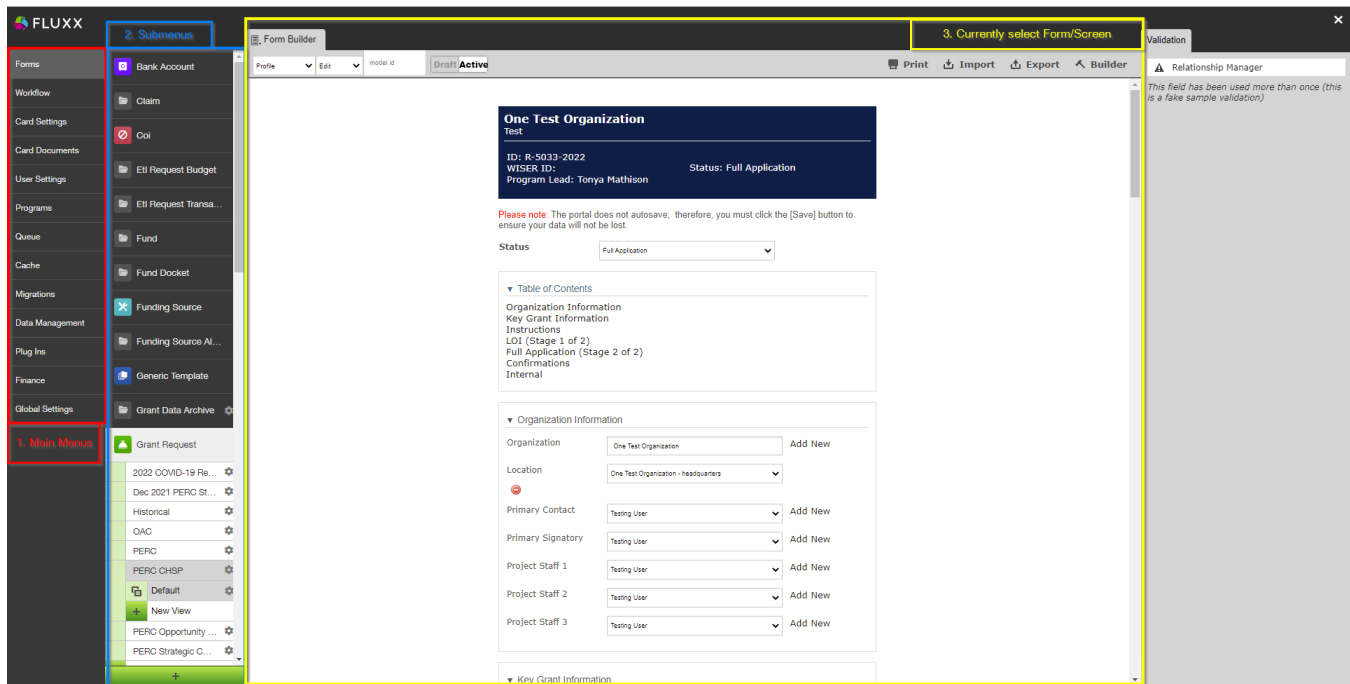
FLUXX

Forms
Workflow
Card Settings
Card Documents
User Settings
Programs
Queue
Cache
Migrations
Data Management
Plug Ins
Finance
Global Settings

1. Main Menus

2. Submenus

Bank Account
Claim
Coi
Etl Request Budget
Etl Request Transa...
Fund
Fund Docket
Funding Source
Funding Source Al...
Generic Template
Grant Data Archive
Grant Request
2022 COVID-19 Re...
Dec 2021 PERC St...
Historical
OAC
PERC
PERC CHSP
Default
New View
PERC Opportunity ...
PERC Strategic C...
+

Form Builder

3. Currently select Form/Screen

Profile
Edit
model id
Draft Active

Print
Import
Export
Builder

One Test Organization
Test

ID: R-5033-2022
WISER ID:
Program Lead: Tonya Mathison
Status: Full Application

Please note: The portal does not autosave; therefore, you must click the [Save] button to ensure your data will not be lost.

Status
Full Application

▼ Table of Contents
Organization Information
Key Grant Information
Instructions
LOI (Stage 1 of 2)
Full Application (Stage 2 of 2)
Confirmations
Internal

▼ Organization Information
Organization
One Test Organization
Add New
Location
One Test Organization - headquarters
Primary Contact
Testing User
Add New
Primary Signatory
Testing User
Add New
Project Staff 1
Testing User
Add New
Project Staff 2
Testing User
Add New
Project Staff 3
Testing User
Add New

▼ Key Grant Information

Validation
Relationship Manager
This field has been used more than once (this is a fake sample validation)